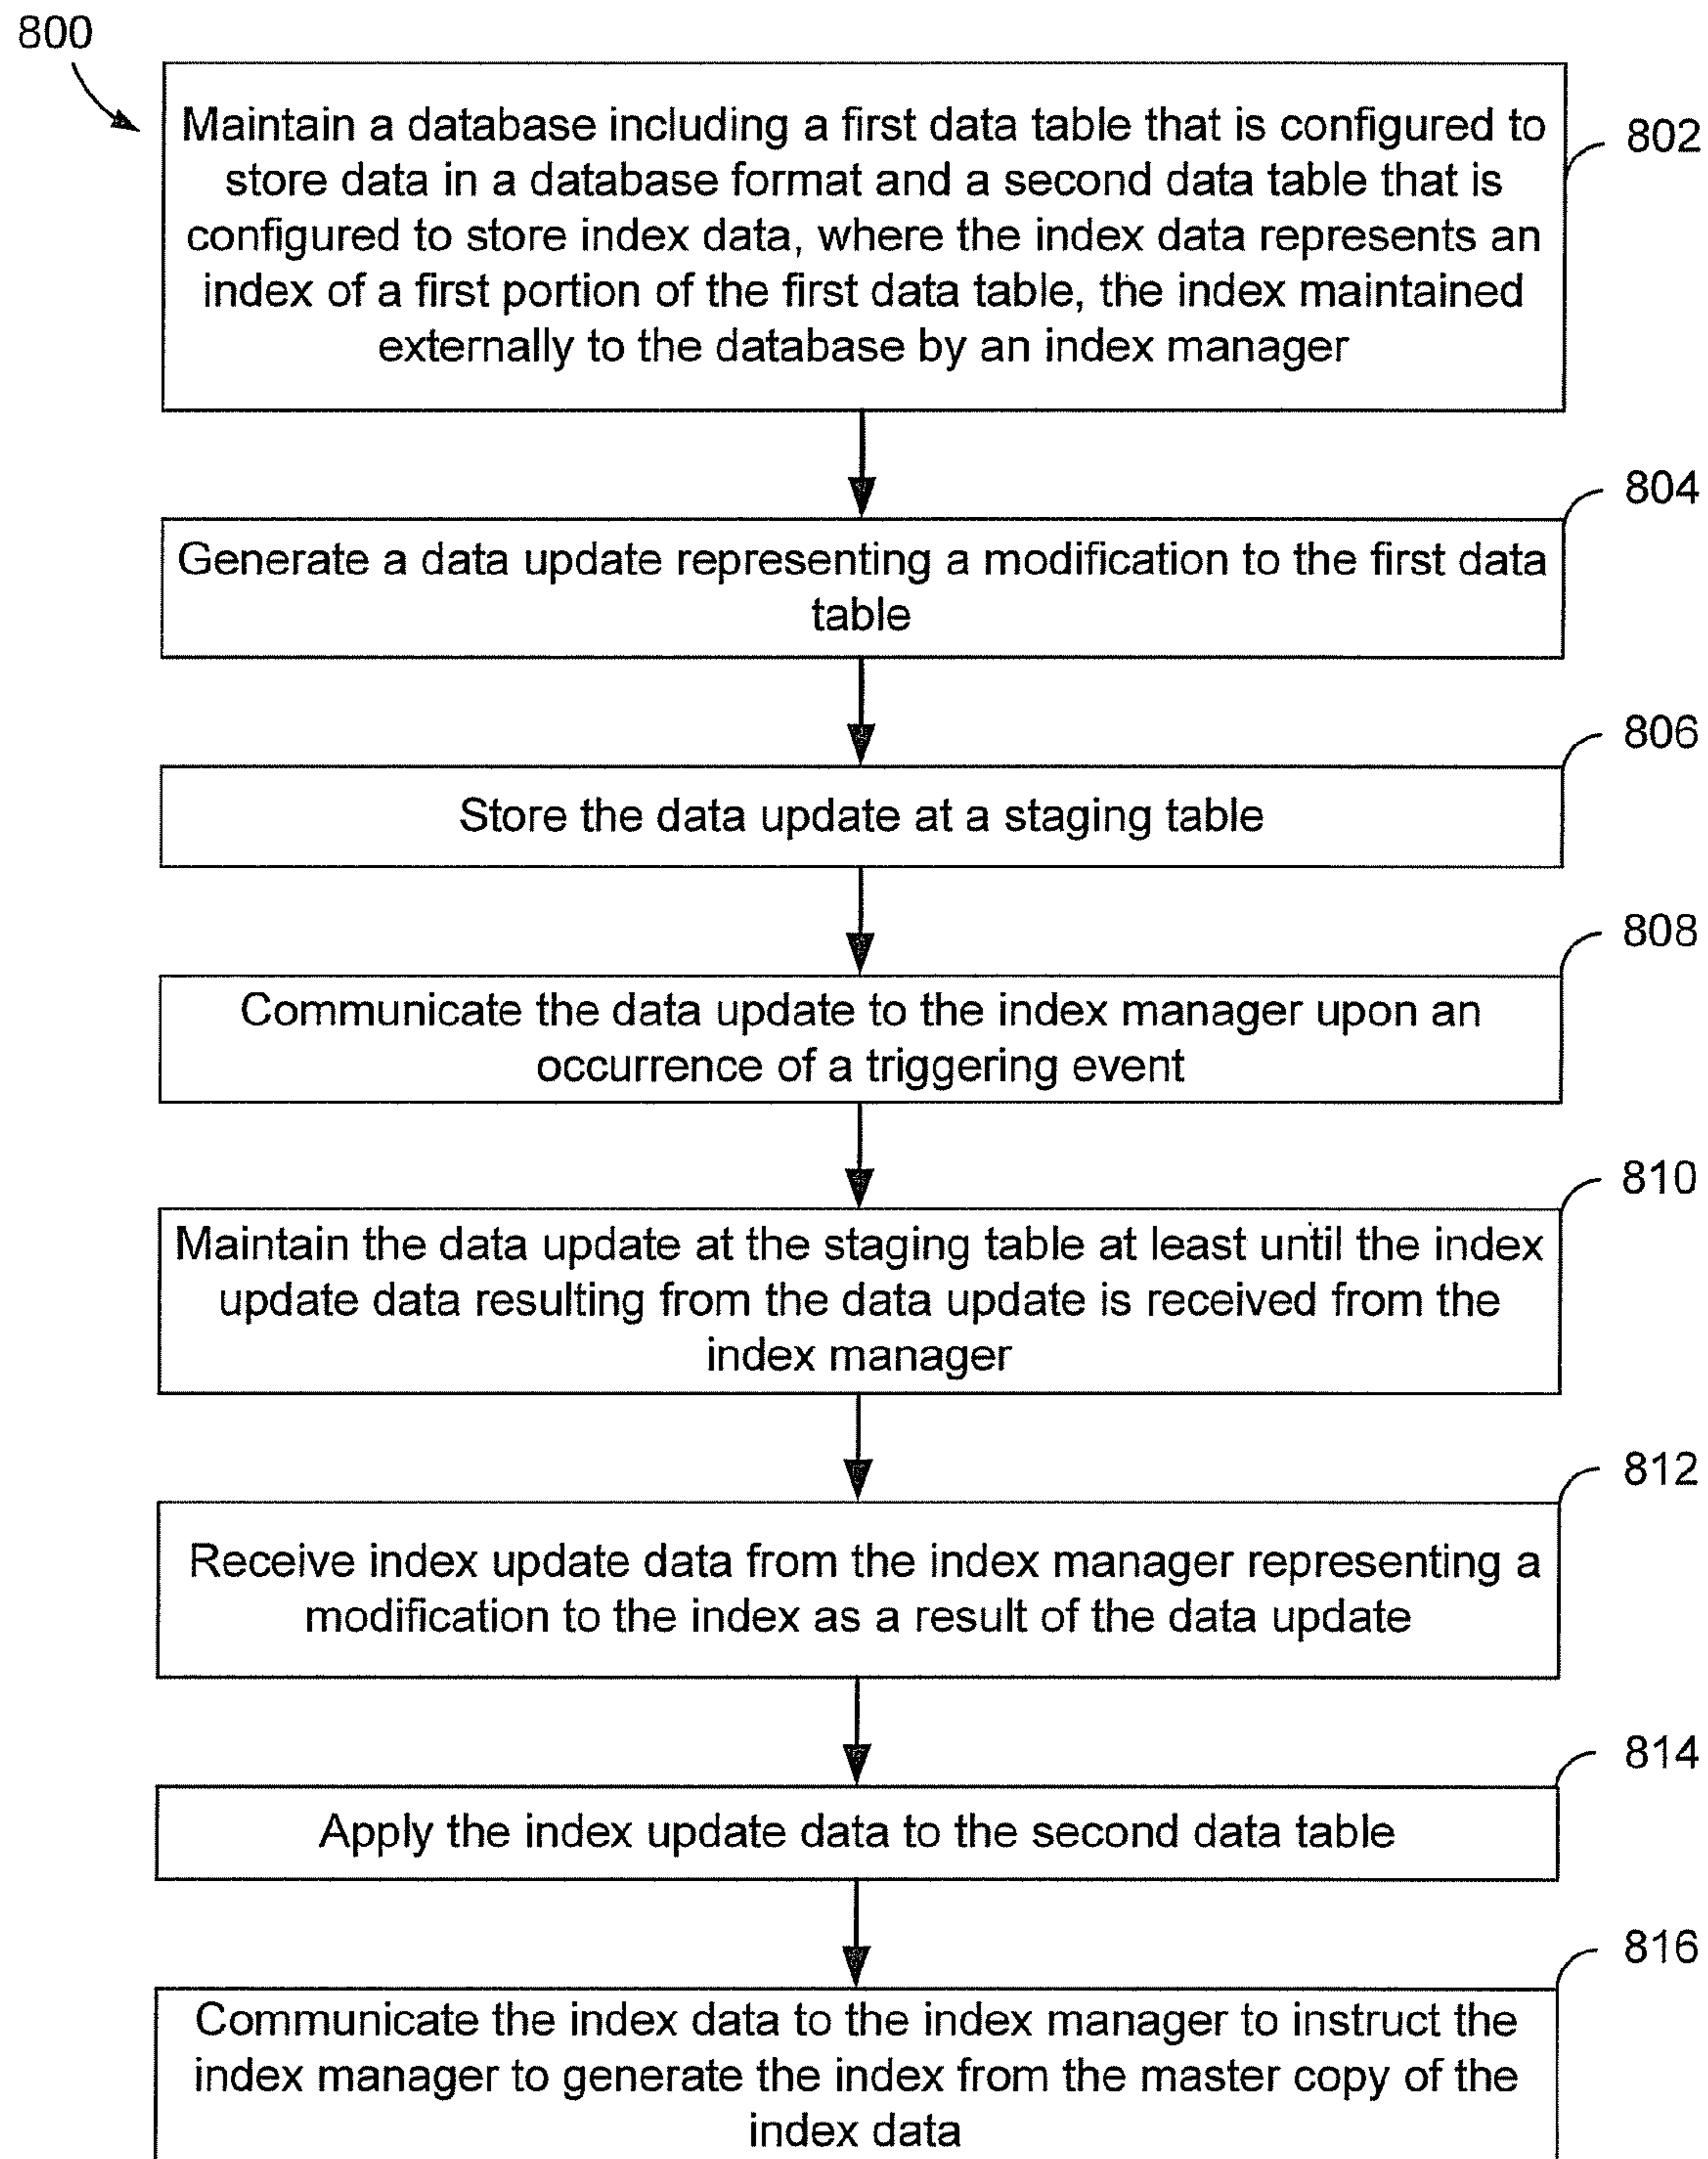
800

Maintain a database including a first data table that is configured to store data in a database format and a second data table that is configured to store index data, where the index data represents an index of a first portion of the first data table, the index maintained externally to the database by an index manager

802

804

Generate a data update representing a modification to the first data table

806

Store the data update at a staging table

808

Communicate the data update to the index manager upon an occurrence of a triggering event

810

Maintain the data update at the staging table at least until the index update data resulting from the data update is received from the index manager

812

Receive index update data from the index manager representing a modification to the index as a result of the data update

814

Apply the index update data to the second data table

816

Communicate the index data to the index manager to instruct the index manager to generate the index from the master copy of the index data